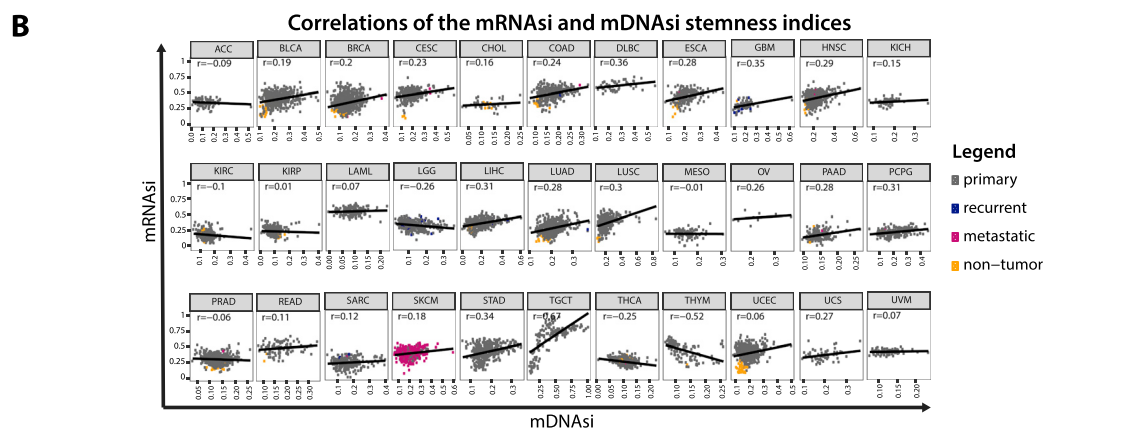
B

Correlations of the mRNAsi and mDNAsi stemness indices

ACC r=−0.09
BLCA r=0.19
BRCA r=0.2
CESC r=0.23
CHOL r=0.16
COAD r=0.24
DLBC r=0.36
ESCA r=0.28
GBM r=0.35
HNSC r=0.29
KICH r=0.15

KIRC r=−0.1
KIRP r=0.01
LAML r=0.07
LGG r=−0.26
LIHC r=0.31
LUAD r=0.28
LUSC r=0.3
MESO r=−0.01
OV r=0.26
PAAD r=0.28
PCPG r=0.31

PRAD r=−0.06
READ r=0.11
SARC r=0.12
SKCM r=0.18
STAD r=0.34
TGCT r=0.67
THCA r=−0.25
THYM r=−0.52
UCEC r=0.06
UCS r=0.27
UVM r=0.07

1
0.75
0.5
0.25
0

mRNAsi

mDNAsi

Legend
primary
recurrent
metastatic
non−tumor